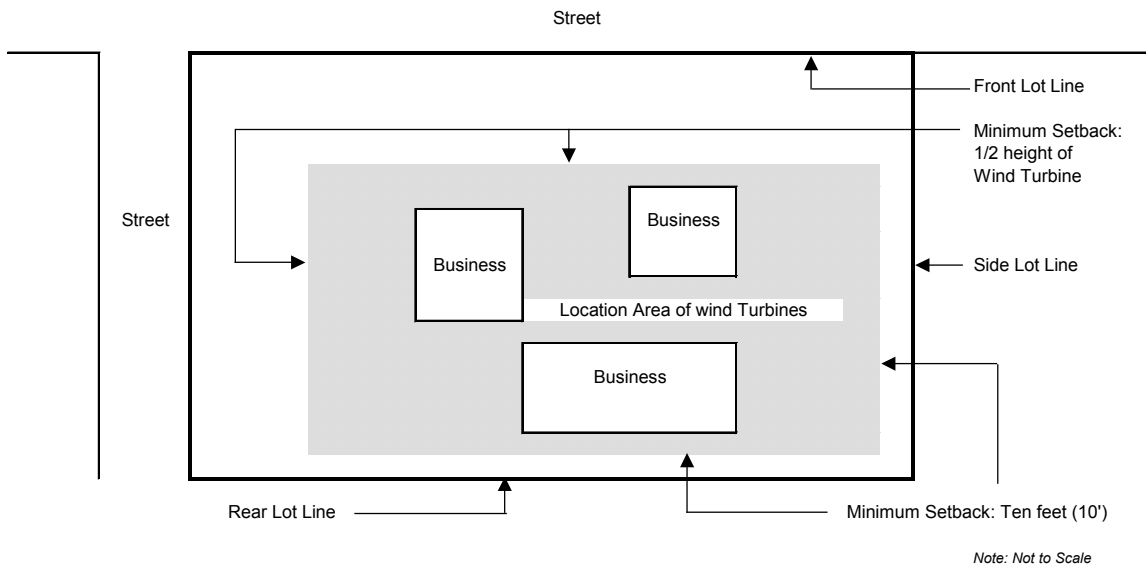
Street

Front Lot Line

Minimum Setback: 1/2 height of Wind Turbine

Street

Business

Business

Side Lot Line

Location Area of wind Turbines

Business

Rear Lot Line

Minimum Setback: Ten feet (10')

Note: Not to Scale